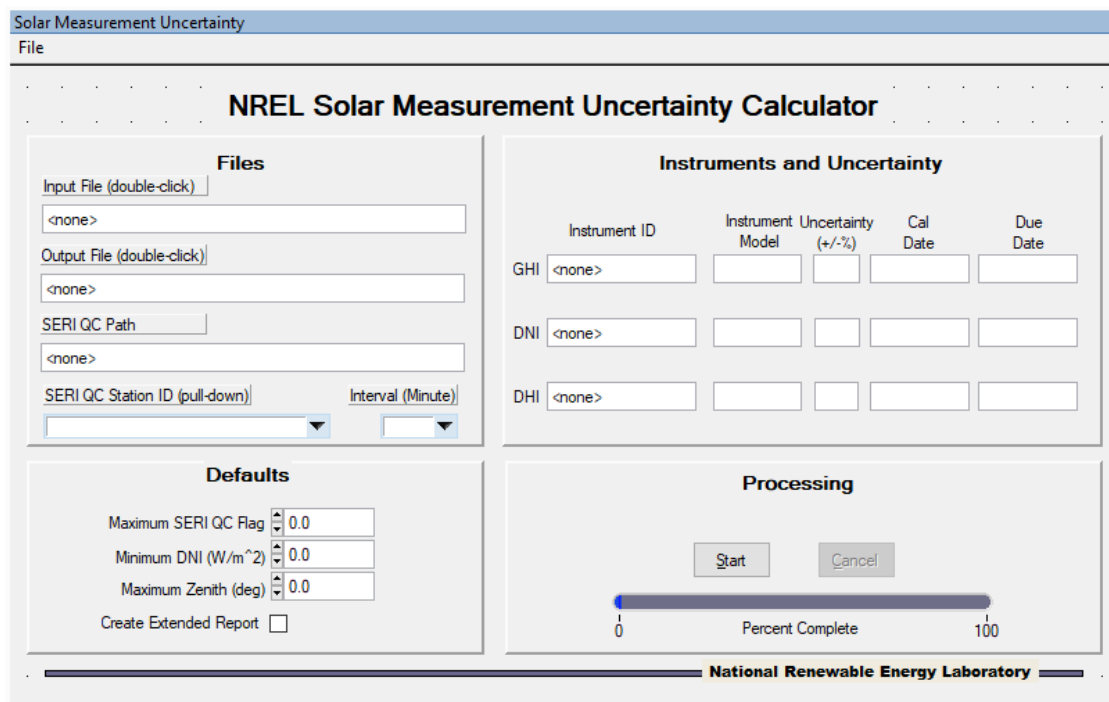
Solar Measurement Uncertainty
File

NREL Solar Measurement Uncertainty Calculator

Files
Input File (double-click)
<none>
Output File (double-click)
<none>
SERI QC Path
<none>
SERI QC Station ID (pull-down)
Interval (Minute)

Instruments and Uncertainty
Instrument ID
Instrument Model
Uncertainty (+/-%)
Cal Date
Due Date
GHI <none>
DNI <none>
DHI <none>

Defaults
Maximum SERI QC Flag 0.0
Minimum DNI (W/m^2) 0.0
Maximum Zenith (deg) 0.0
Create Extended Report

Processing
Start
Cancel
0
Percent Complete
100

National Renewable Energy Laboratory